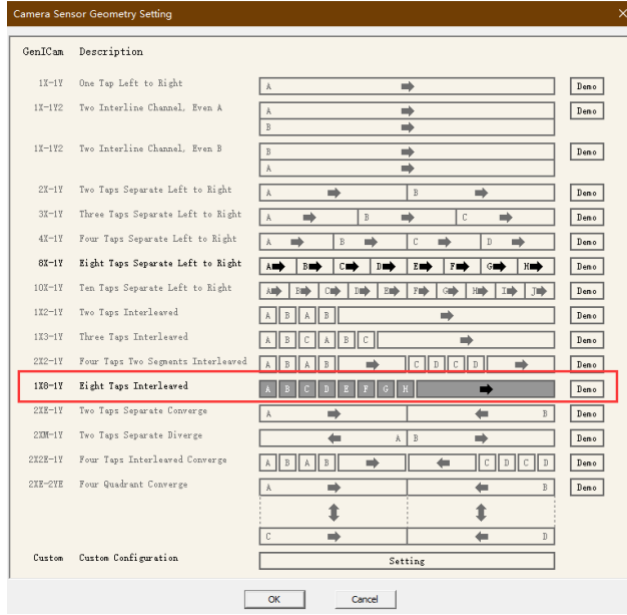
Camera Sensor Geometry Setting

| GenICam | Description | | |
|---|---|---|---|
| 1X-1Y | One Tap Left to Right | A | Demo |
| 1X-1Y2 | Two Interline Channel, Even A | A / B | Demo |
| 1X-1Y2 | Two Interline Channel, Even B | B / A | Demo |
| 2X-1Y | Two Taps Separate Left to Right | A B | Demo |
| 3X-1Y | Three Taps Separate Left to Right | A B C | Demo |
| 4X-1Y | Four Taps Separate Left to Right | A B C D | Demo |
| 8X-1Y | Eight Taps Separate Left to Right | A B C D E F G H | Demo |
| 10X-1Y | Ten Taps Separate Left to Right | A B C D E F G H I J | Demo |
| 1X2-1Y | Two Taps Interleaved | A B A B | Demo |
| 1X3-1Y | Three Taps Interleaved | A B C A B C | Demo |
| 2X2-1Y | Four Taps Two Segments Interleaved | A B A B C D C D | Demo |
| 1X8-1Y | Eight Taps Interleaved | A B C D E F G H | Demo |
| 2XE-1Y | Two Taps Separate Converge | A B | Demo |
| 2XM-1Y | Two Taps Separate Diverge | A B | Demo |
| 2X2E-1Y | Four Taps Interleaved Converge | A B A B C D C D | Demo |
| 2XE-2YE | Four Quadrant Converge | A B / C D | Demo |
| Custom | Custom Configuration | Setting | |

OK Cancel